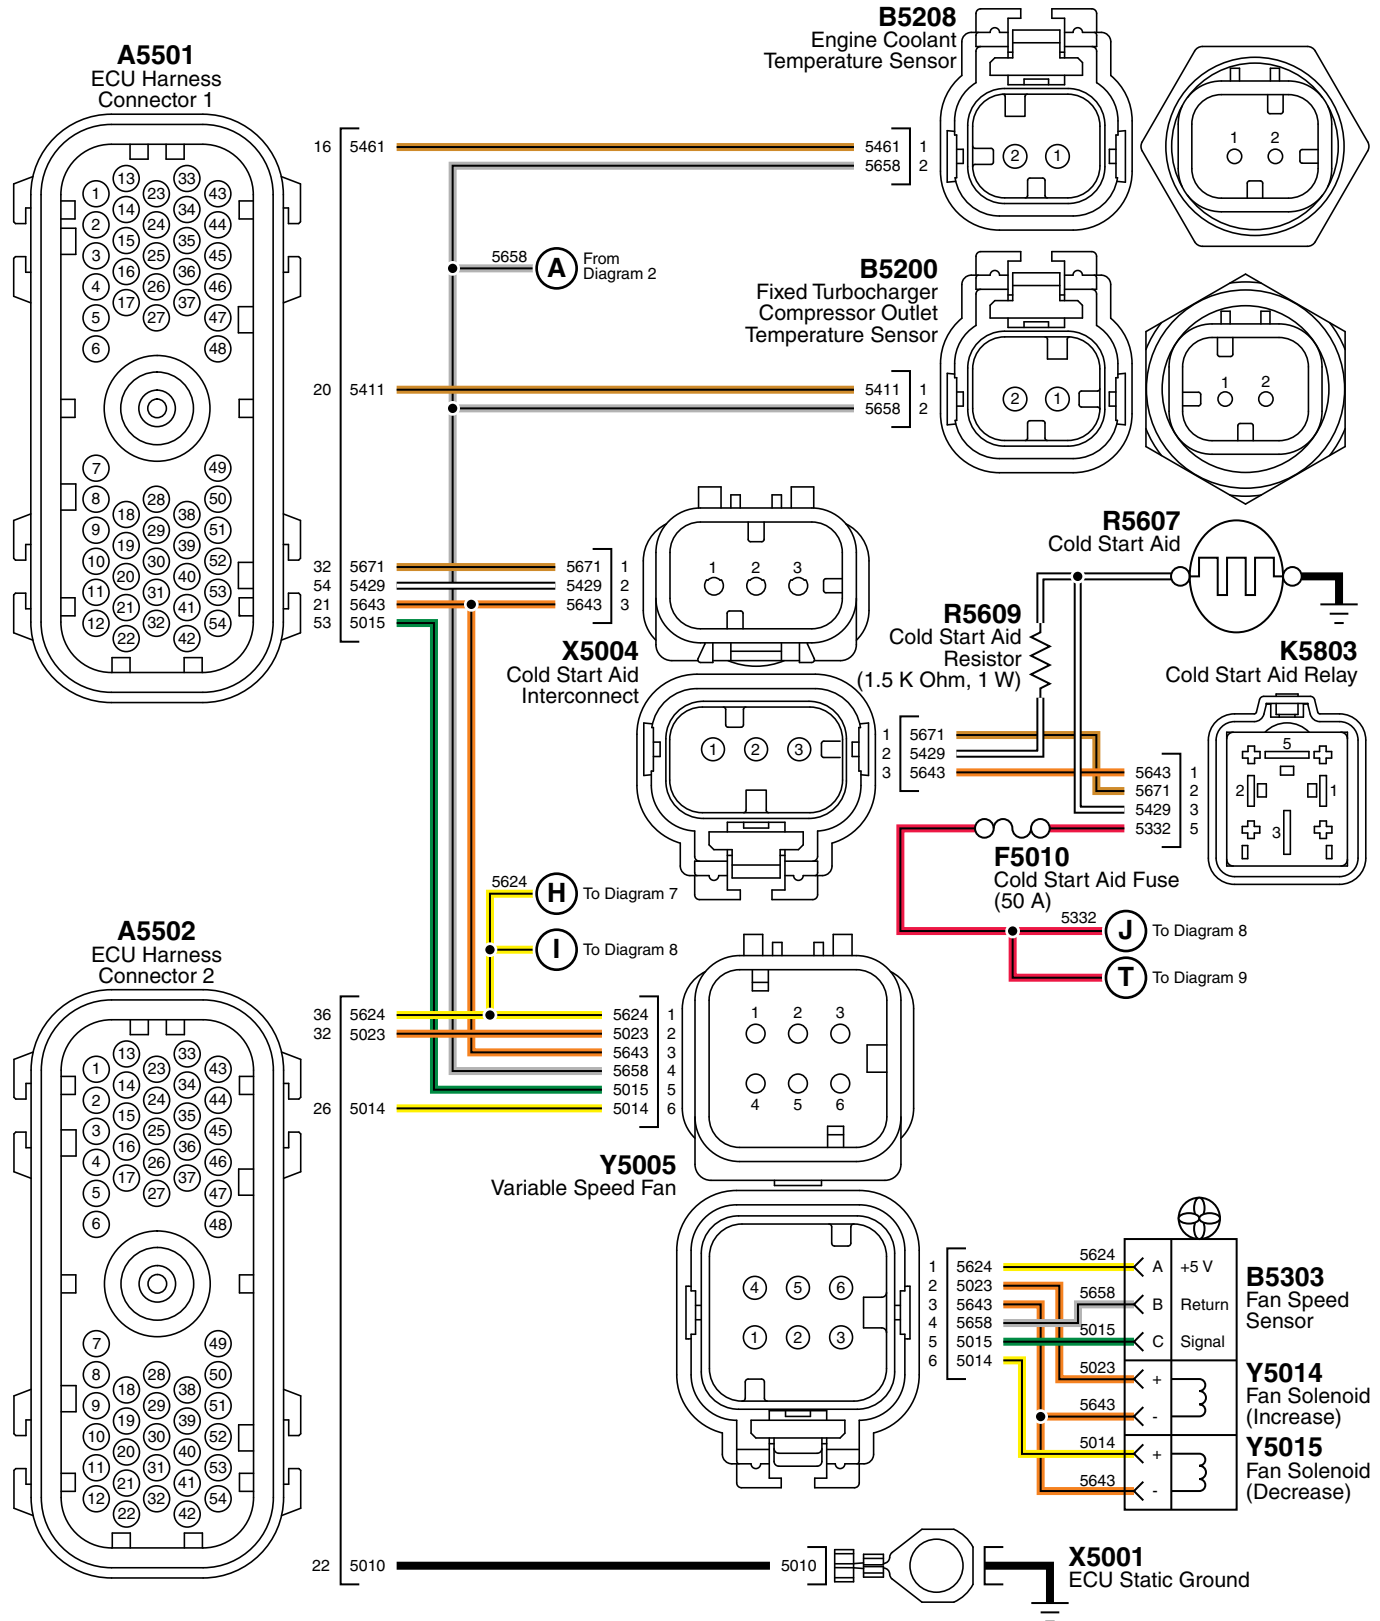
B5208
Engine Coolant
Temperature Sensor

A5501
ECU Harness
Connector 1

16 5461
5461 1
5658 2

5658 A From Diagram 2

B5200
Fixed Turbocharger
Compressor Outlet
Temperature Sensor

20 5411
5411 1
5658 2

R5607
Cold Start Aid

R5609
Cold Start Aid
Resistor
(1.5 K Ohm, 1 W)

K5803
Cold Start Aid Relay

32 5671
54 5429
21 5643
53 5015

5671 1
5429 2
5643 3

X5004
Cold Start Aid
Interconnect

1 5671
2 5429
3 5643

5643 1
5671 2
5429 3
5332 5

F5010
Cold Start Aid Fuse
(50 A)

5332 J To Diagram 8
T To Diagram 9

5624 H To Diagram 7
I To Diagram 8

A5502
ECU Harness
Connector 2

36 5624
32 5023
26 5014

5624 1
5023 2
5643 3
5658 4
5015 5
5014 6

Y5005
Variable Speed Fan

1 5624
2 5023
3 5643
4 5658
5 5015
6 5014

5624 A +5 V
5658 B Return
5015 C Signal

B5303
Fan Speed
Sensor

5023 +
5643 -

Y5014
Fan Solenoid
(Increase)

5014 +
5643 -

Y5015
Fan Solenoid
(Decrease)

22 5010
5010

X5001
ECU Static Ground